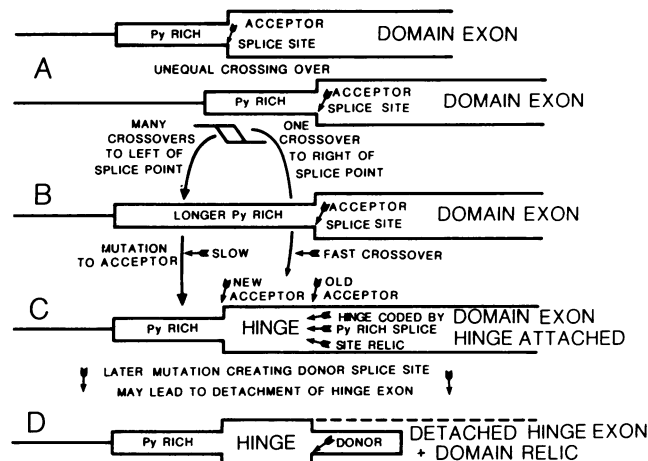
Py RICH

ACCEPTOR SPLICE SITE

DOMAIN EXON

A

UNEQUAL CROSSING OVER

Py RICH

ACCEPTOR SPLICE SITE

DOMAIN EXON

MANY CROSSOVERS TO LEFT OF SPLICE POINT

ONE CROSSOVER TO RIGHT OF SPLICE POINT

B

LONGER Py RICH

ACCEPTOR SPLICE SITE

DOMAIN EXON

MUTATION TO ACCEPTOR

SLOW

FAST CROSSOVER

NEW ACCEPTOR

OLD ACCEPTOR

C

Py RICH

HINGE

HINGE CODED BY Py RICH SPLICE SITE RELIC

DOMAIN EXON HINGE ATTACHED

LATER MUTATION CREATING DONOR SPLICE SITE MAY LEAD TO DETACHMENT OF HINGE EXON

D

Py RICH

HINGE

DONOR

DETACHED HINGE EXON + DOMAIN RELIC